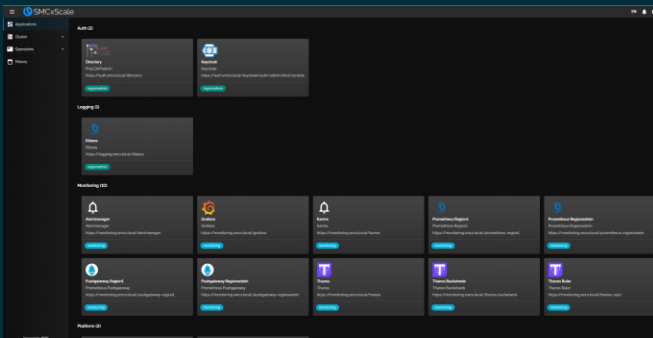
SMCxScale

Applications
Clusters
Operations
History

Auth (2)

Directory
Find Definition
https://auth.smcx.local/directory
Registration

Keycloak
Keycloak
https://auth.smcx.local/keycloak/auth/admin/first/console
Registration

Logging (1)

Kibana
Kibana
https://logging.smcx.local/kibana
Registration

Monitoring (10)

Alertmanager
Alertmanager
https://monitoring.smcx.local/alertmanager
Monitoring

Grafana
Grafana
https://monitoring.smcx.local/grafana
Monitoring

Karma
Karma
https://monitoring.smcx.local/karma
Monitoring

Prometheus Region
Prometheus Region
https://monitoring.smcx.local/prometheus-region
Monitoring

Prometheus Regionadmin
Prometheus Regionadmin
https://monitoring.smcx.local/prometheus-regionadmin
Monitoring

Pushgateway Region
Prometheus Pushgateway
https://monitoring.smcx.local/pushgateway-region
Monitoring

Pushgateway Regionadmin
Prometheus Pushgateway
https://monitoring.smcx.local/pushgateway-regionadmin
Monitoring

Thanos
Thanos
https://monitoring.smcx.local/thanos
Monitoring

Thanos Rocketeer
Thanos Rocketeer
https://monitoring.smcx.local/thanos-rocketeer
Monitoring

Thanos Ruler
Thanos Ruler
https://monitoring.smcx.local/thanos-ruler
Monitoring

Platform (2)

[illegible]